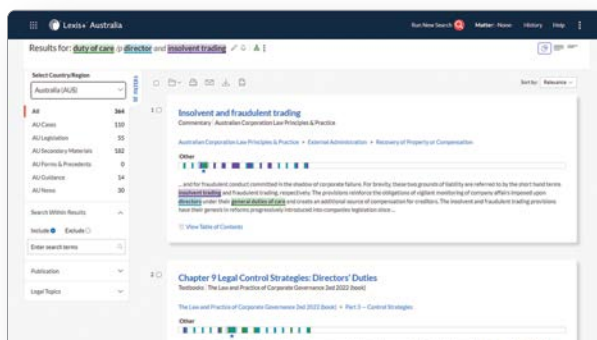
Lexis+ Australia

Run New Search | Matter: None | History | Help

Results for: duty of care /p director and insolvent trading

Select Country/Region
Australia (AUS)

| | |
|---|---|
| All | 364 |
| AU Cases | 110 |
| AU Legislation | 55 |
| AU Secondary Materials | 182 |
| AU Forms & Precedents | 0 |
| AU Guidance | 14 |
| AU News | 30 |

Search Within Results
Include Exclude
Enter search terms

Publication

Legal Topics

Sort by: Relevance

1 Insolvent and fraudulent trading
Commentary | Australian Corporation Law Principles & Practice

Australian Corporation Law Principles & Practice > External Administration > Recovery of Property or Compensation

Other

... and for fraudulent conduct committed in the shadow of corporate failure. For brevity, these two grounds of liability are referred to by the short hand terms insolvent trading and fraudulent trading, respectively. The provisions reinforce the obligations of vigilant monitoring of company affairs imposed upon directors under their general duties of care and create an additional source of compensation for creditors. The insolvent and fraudulent trading provisions have their genesis in reforms progressively introduced into companies legislation since ...

View Table of Contents

2 Chapter 9 Legal Control Strategies: Directors' Duties
Textbooks | The Law and Practice of Corporate Governance 2ed 2022 (book)

The Law and Practice of Corporate Governance 2ed 2022 (book) > Part 3 — Control Strategies

Other